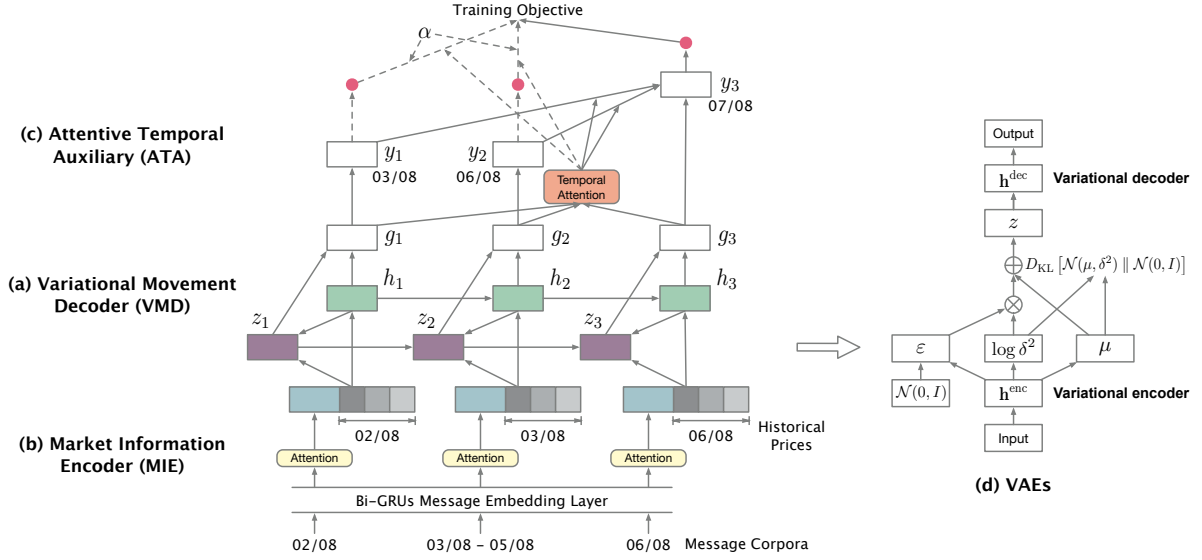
Training Objective

$\alpha$

$y_3$
07/08

(c) Attentive Temporal Auxiliary (ATA)

$y_1$
03/08

$y_2$
06/08

Temporal Attention

$g_1$ $g_2$ $g_3$

(a) Variational Movement Decoder (VMD)

$h_1$ $h_2$ $h_3$

$z_1$ $z_2$ $z_3$

02/08 03/08 06/08

Historical Prices

(b) Market Information Encoder (MIE)

Attention Attention Attention

Bi-GRUs Message Embedding Layer

02/08 03/08 - 05/08 06/08 Message Corpora

Output

$\mathbf{h}^{\text{dec}}$ Variational decoder

$z$

$D_{\text{KL}}\left[\mathcal{N}(\mu, \delta^2) \parallel \mathcal{N}(0, I)\right]$

$\varepsilon$ $\log \delta^2$ $\mu$

$\mathcal{N}(0, I)$ $\mathbf{h}^{\text{enc}}$ Variational encoder

Input

(d) VAEs